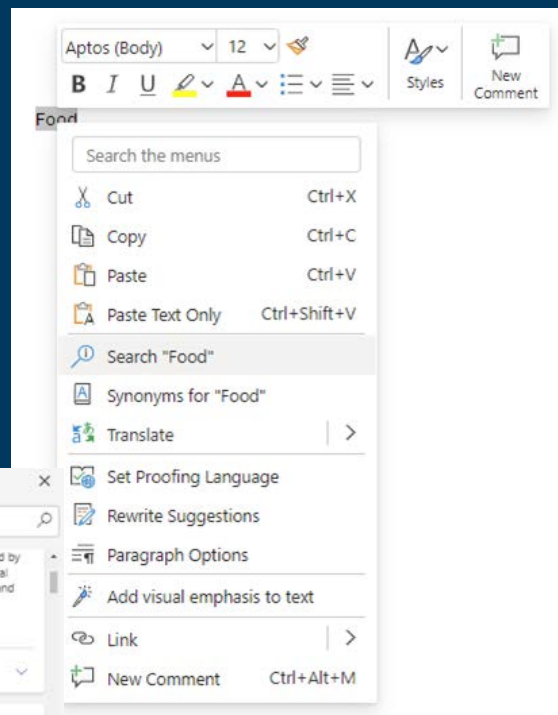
Aptos (Body) 12

B I U A

Styles

New Comment

Food

Search the menus

Cut Ctrl+X

Copy Ctrl+C

Paste Ctrl+V

Paste Text Only Ctrl+Shift+V

Search "Food"

Synonyms for "Food"

Translate

Set Proofing Language

Rewrite Suggestions

Paragraph Options

Add visual emphasis to text

Link

New Comment Ctrl+Alt+M

d by
al
nd